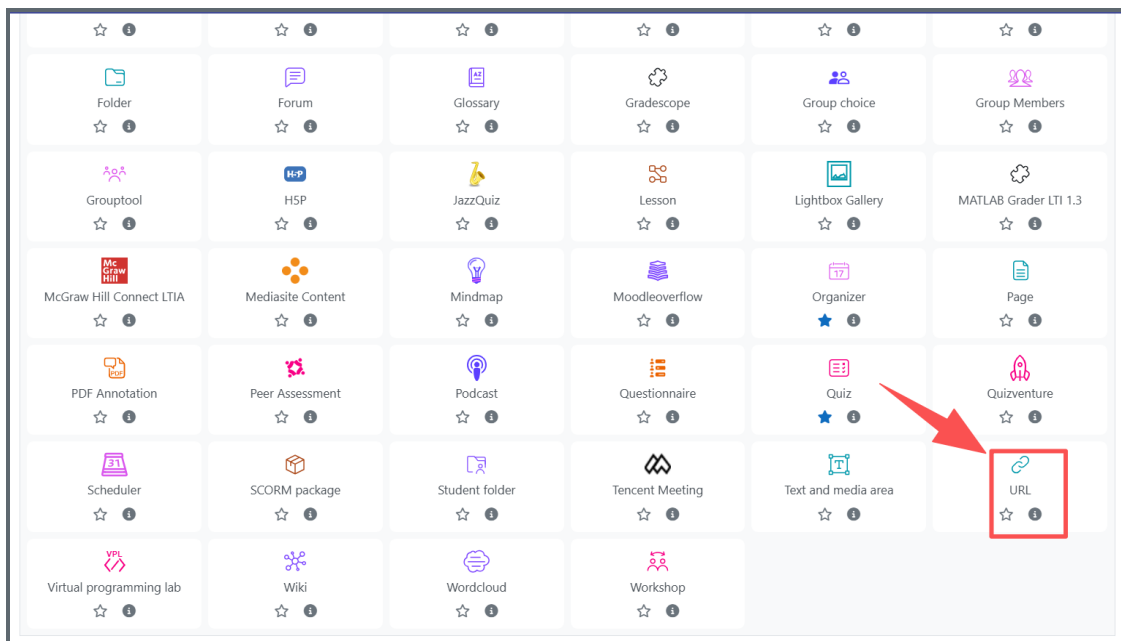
Folder
Forum
Glossary
Gradescope
Group choice
Group Members
Grouptool
H5P
JazzQuiz
Lesson
Lightbox Gallery
MATLAB Grader LTI 1.3
McGraw Hill Connect LTIA
Mediasite Content
Mindmap
Moodleoverflow
Organizer
Page
PDF Annotation
Peer Assessment
Podcast
Questionnaire
Quiz
Quizventure
Scheduler
SCORM package
Student folder
Tencent Meeting
Text and media area
URL
Virtual programming lab
Wiki
Wordcloud
Workshop